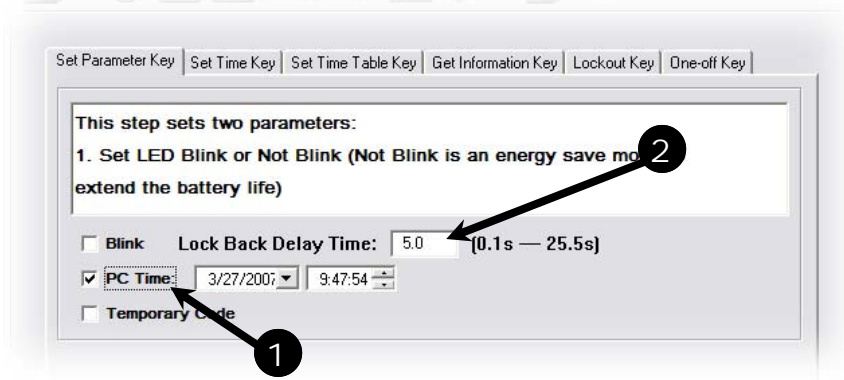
Set Parameter Key | Set Time Key | Set Time Table Key | Get Information Key | Lockout Key | One-off Key

This step sets two parameters:

1. Set LED Blink or Not Blink (Not Blink is an energy save mo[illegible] extend the battery life)

2

Blink Lock Back Delay Time: 5.0 (0.1s — 25.5s)

PC Time 3/27/2007 9:47:54

Temporary C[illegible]de

1